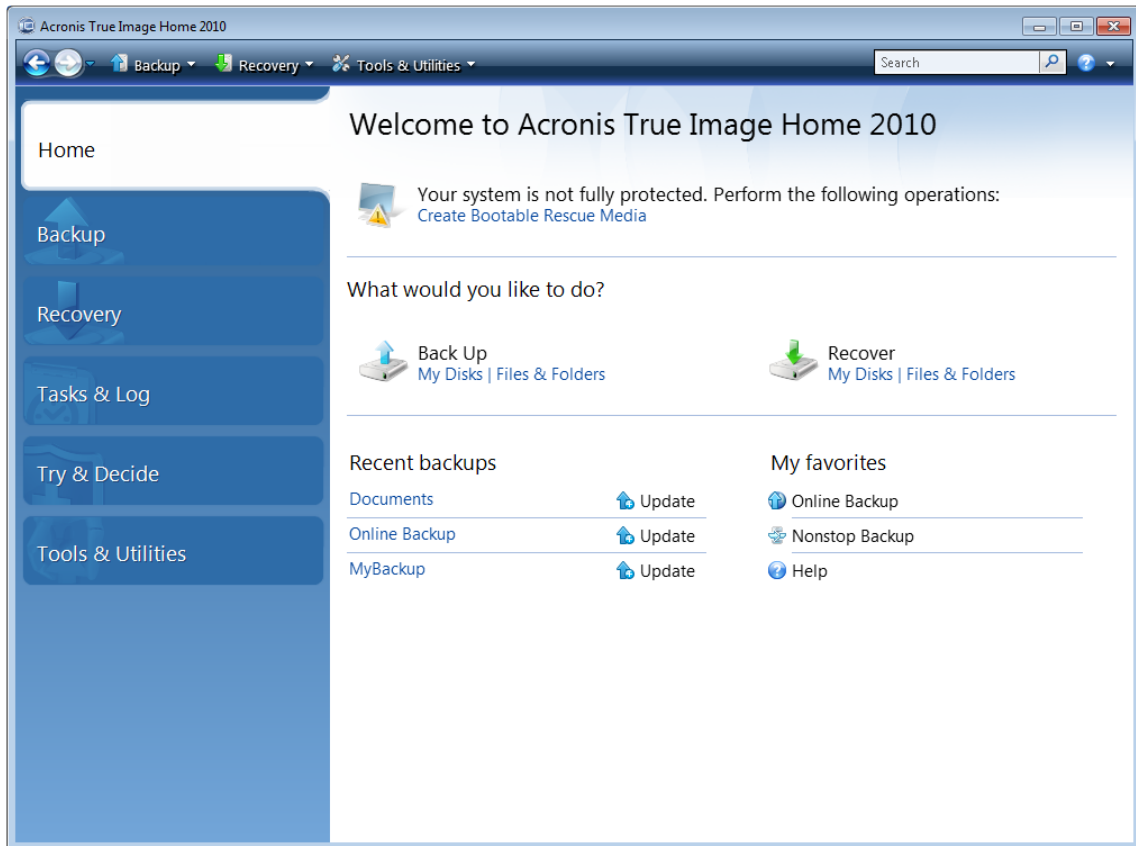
Acronis True Image Home 2010

Backup Recovery Tools & Utilities Search

Home

Backup

Recovery

Tasks & Log

Try & Decide

Tools & Utilities

Welcome to Acronis True Image Home 2010

Your system is not fully protected. Perform the following operations:
Create Bootable Rescue Media

What would you like to do?

Back Up
My Disks | Files & Folders

Recover
My Disks | Files & Folders

Recent backups

| | |
|---|---|
| Documents | Update |
| Online Backup | Update |
| MyBackup | Update |

My favorites

Online Backup

Nonstop Backup

Help